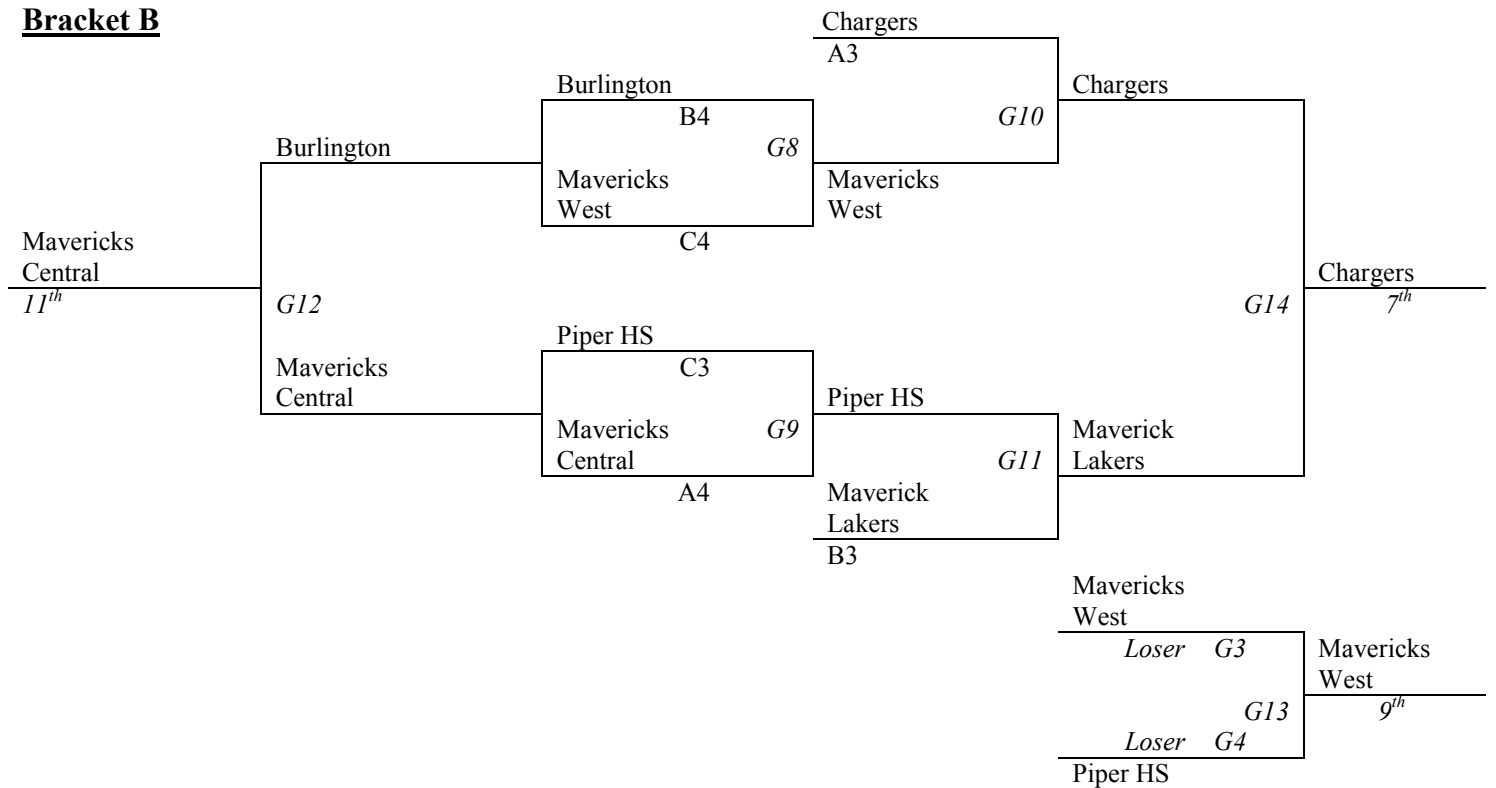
**Bracket B**

Chargers
A3

Burlington
B4

G10

Chargers

Burlington

G8

Mavericks West

Mavericks West

C4

Mavericks Central
$11^{th}$

G12

G14

Chargers
$7^{th}$

Piper HS
C3

Mavericks Central

Piper HS

Mavericks Central

G9

G11

Maverick Lakers

A4

Maverick Lakers
B3

Mavericks West
*Loser G3*

Mavericks West

G13
$9^{th}$

*Loser G4*
Piper HS